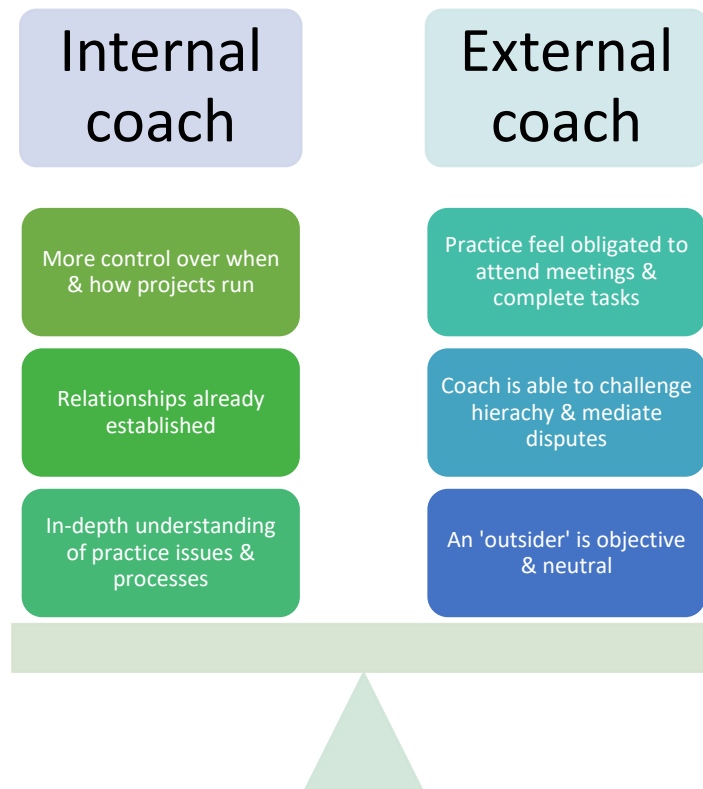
Internal coach

More control over when & how projects run

Relationships already established

In-depth understanding of practice issues & processes

External coach

Practice feel obligated to attend meetings & complete tasks

Coach is able to challenge hierachy & mediate disputes

An 'outsider' is objective & neutral